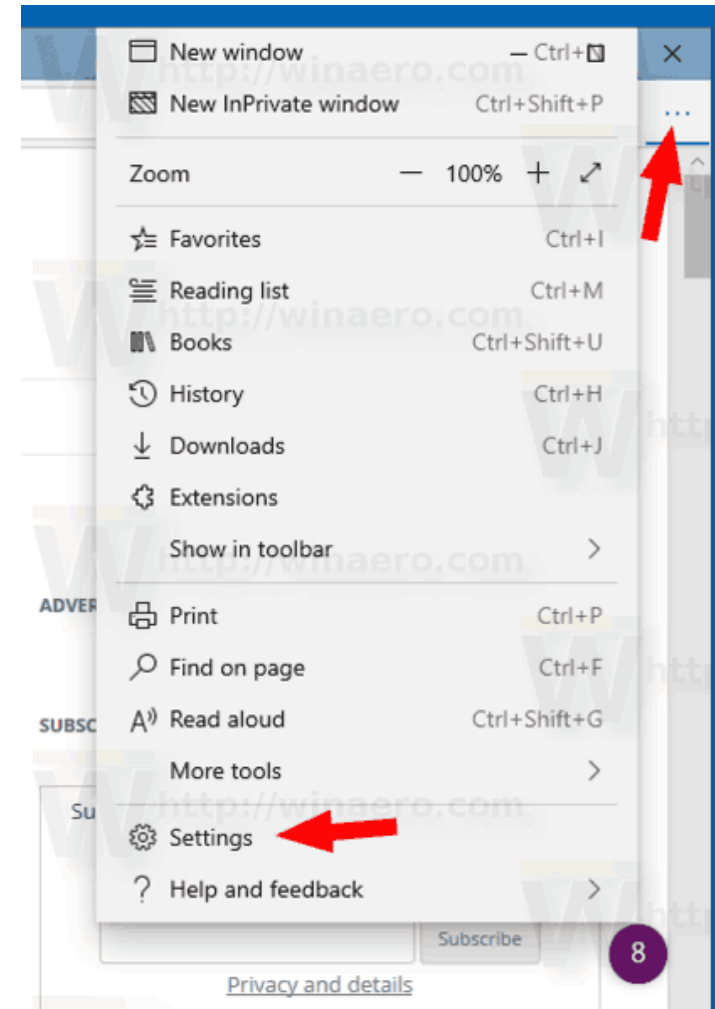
New window Ctrl+N
New InPrivate window Ctrl+Shift+P

Zoom — 100% +

Favorites Ctrl+I
Reading list Ctrl+M
Books Ctrl+Shift+U
History Ctrl+H
Downloads Ctrl+J
Extensions
Show in toolbar

Print Ctrl+P
Find on page Ctrl+F
Read aloud Ctrl+Shift+G
More tools

Settings
Help and feedback

ADVER
SUBSC
Su
Subscribe
Privacy and details
8

http://winaero.com
http://winaero.com
http://winaero.com
http://winaero.com
http
http